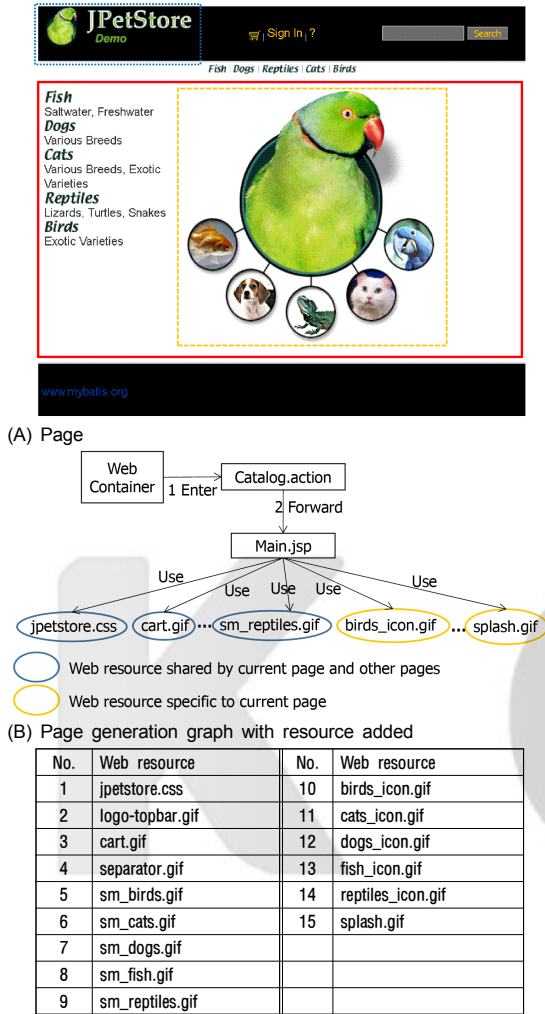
JPetStore
Demo

Sign In | ?

Search

Fish | Dogs | Reptiles | Cats | Birds

Fish
Saltwater, Freshwater
Dogs
Various Breeds
Cats
Various Breeds, Exotic Varieties
Reptiles
Lizards, Turtles, Snakes
Birds
Exotic Varieties

www.mybatis.org

(A) Page

Web Container
1 Enter
Catalog.action
2 Forward
Main.jsp
Use
Use
Use
Use
Use
jpetstore.css
cart.gif
…
sm_reptiles.gif
birds_icon.gif
…
splash.gif

Web resource shared by current page and other pages

Web resource specific to current page

(B) Page generation graph with resource added

| No. | Web resource | No. | Web resource |
|---|---|---|---|
| 1 | jpetstore.css | 10 | birds_icon.gif |
| 2 | logo-topbar.gif | 11 | cats_icon.gif |
| 3 | cart.gif | 12 | dogs_icon.gif |
| 4 | separator.gif | 13 | fish_icon.gif |
| 5 | sm_birds.gif | 14 | reptiles_icon.gif |
| 6 | sm_cats.gif | 15 | splash.gif |
| 7 | sm_dogs.gif | | |
| 8 | sm_fish.gif | | |
| 9 | sm_reptiles.gif | | |